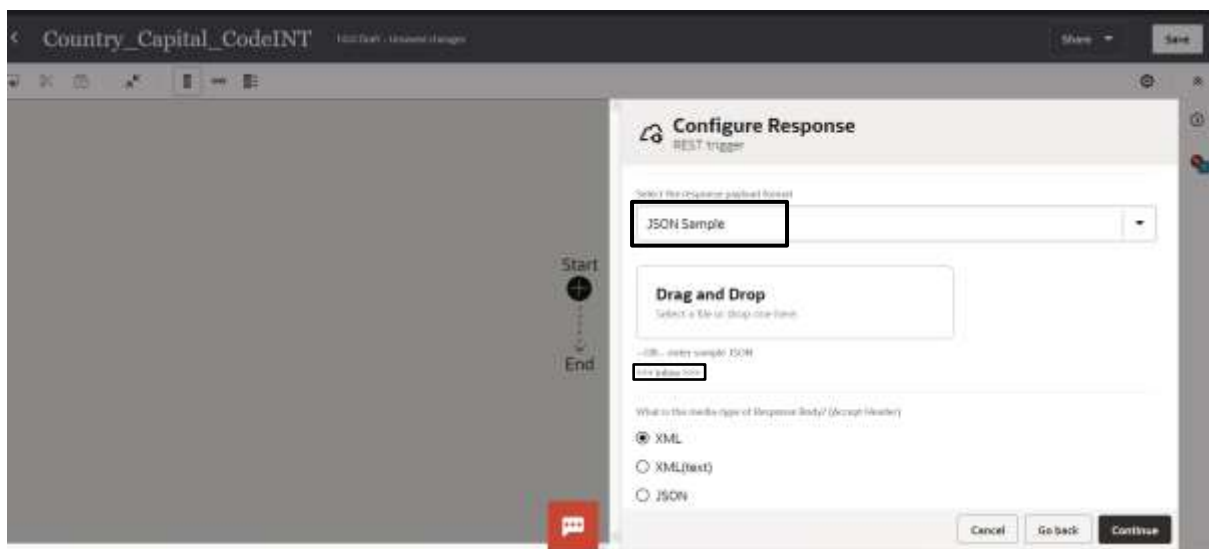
Country_Capital_CodeINT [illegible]

Share

Save

Configure Response
REST trigger

Select the response payload format

JSON Sample

Drag and Drop
Select a file or drop one here

—OR— enter sample JSON
<<< inline >>>

What is the media-type of Response Body? (Accept Header)

XML

XML(text)

JSON

Start

End

Cancel

Go back

Continue